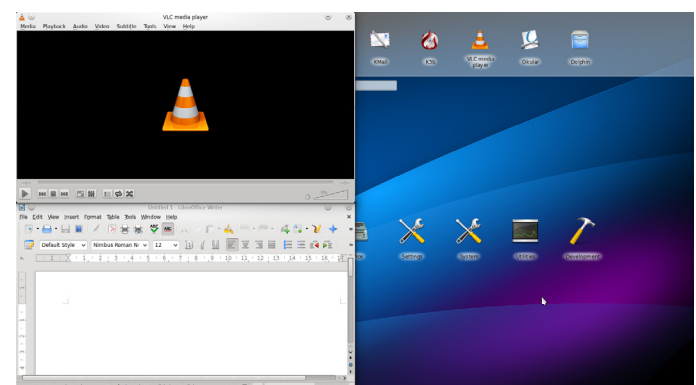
VLC media player
Media Playback Audio Video Subtitle Tools View Help

Untitled 1 - LibreOffice Writer
File Edit View Insert Format Table Tools Window Help
Default Style
Nimbus Roman N
12

KMail
K3b
VLC media player
Okular
Dolphin

Settings
System
Utilities
Development